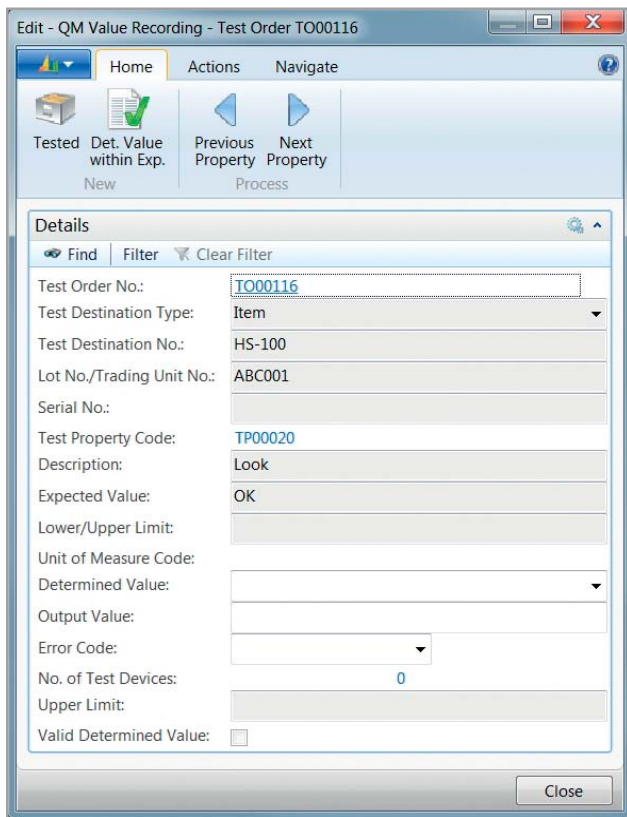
Edit - QM Value Recording - Test Order TO00116

Home Actions Navigate

Tested Det. Value within Exp.
New

Previous Property Next Property
Process

Details

Find Filter Clear Filter

Test Order No.: TO00116
Test Destination Type: Item
Test Destination No.: HS-100
Lot No./Trading Unit No.: ABC001
Serial No.:
Test Property Code: TP00020
Description: Look
Expected Value: OK
Lower/Upper Limit:
Unit of Measure Code:
Determined Value:
Output Value:
Error Code:
No. of Test Devices: 0
Upper Limit:
Valid Determined Value:

Close